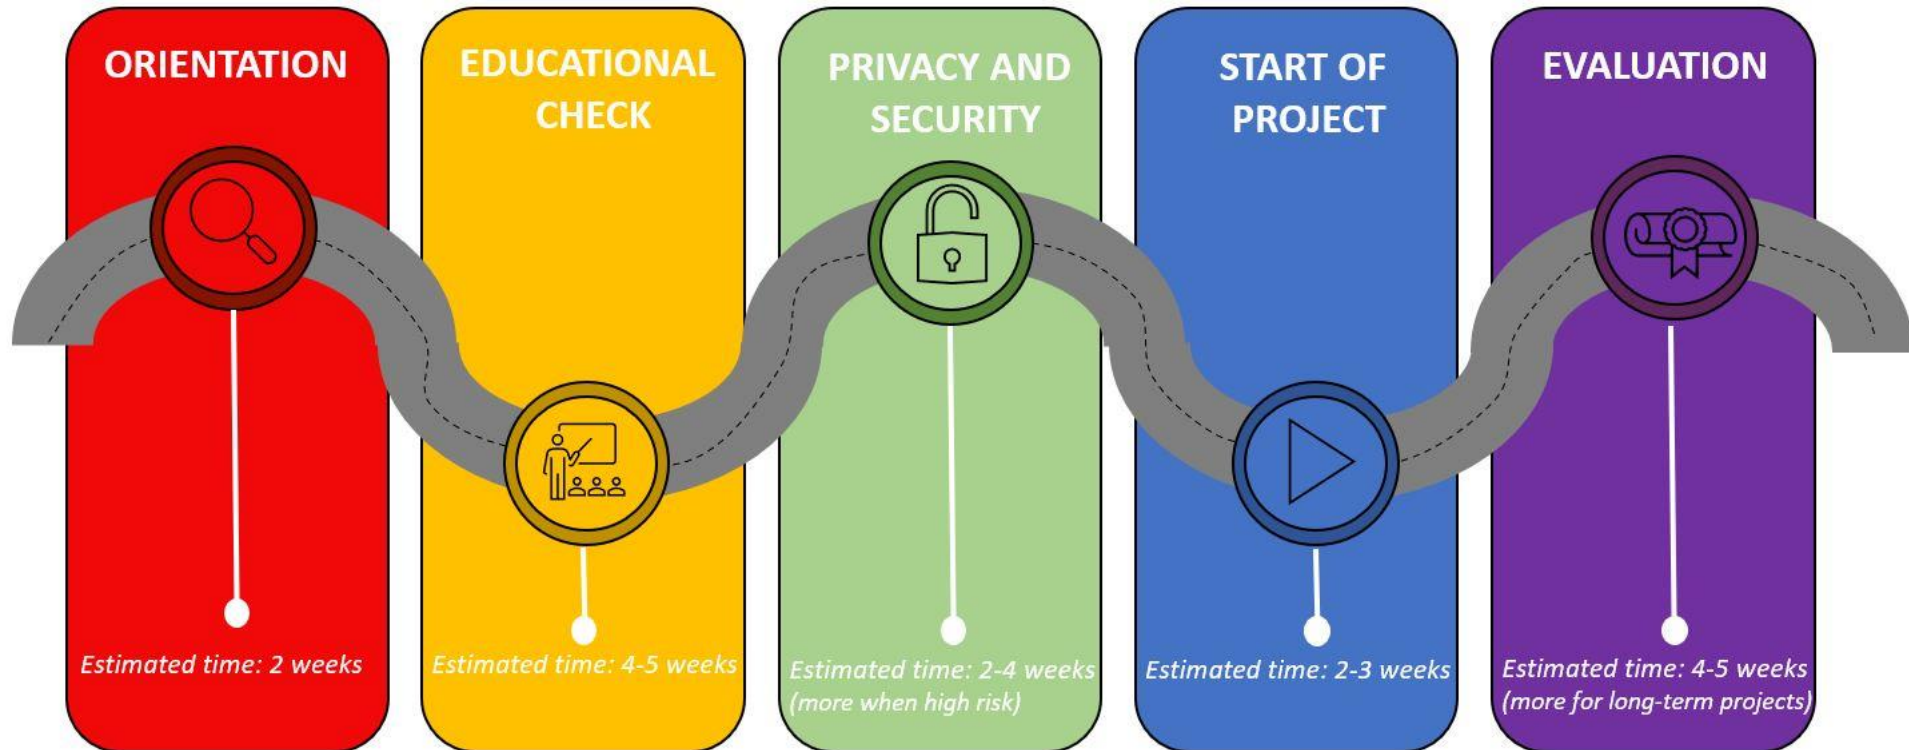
ORIENTATION

Estimated time: 2 weeks

EDUCATIONAL CHECK

Estimated time: 4-5 weeks

PRIVACY AND SECURITY

Estimated time: 2-4 weeks (more when high risk)

START OF PROJECT

Estimated time: 2-3 weeks

EVALUATION

Estimated time: 4-5 weeks (more for long-term projects)